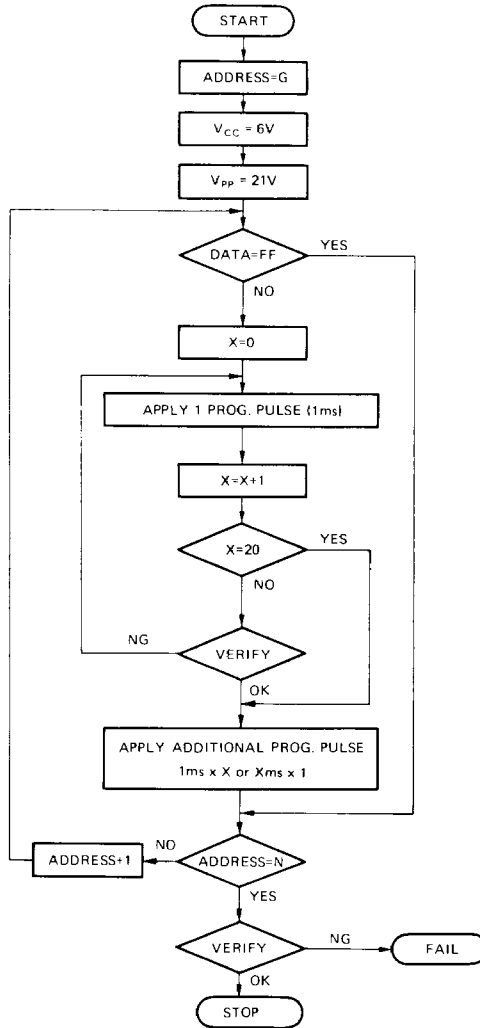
START

ADDRESS=G

$V_{CC}$ = 6V

$V_{PP}$ = 21V

DATA=FF

YES

NO

X=0

APPLY 1 PROG. PULSE (1ms)

X=X+1

X=20

YES

NO

NG

VERIFY

OK

APPLY ADDITIONAL PROG. PULSE

1ms x X or Xms x 1

ADDRESS+1

NO

ADDRESS=N

YES

VERIFY

NG

FAIL

OK

STOP